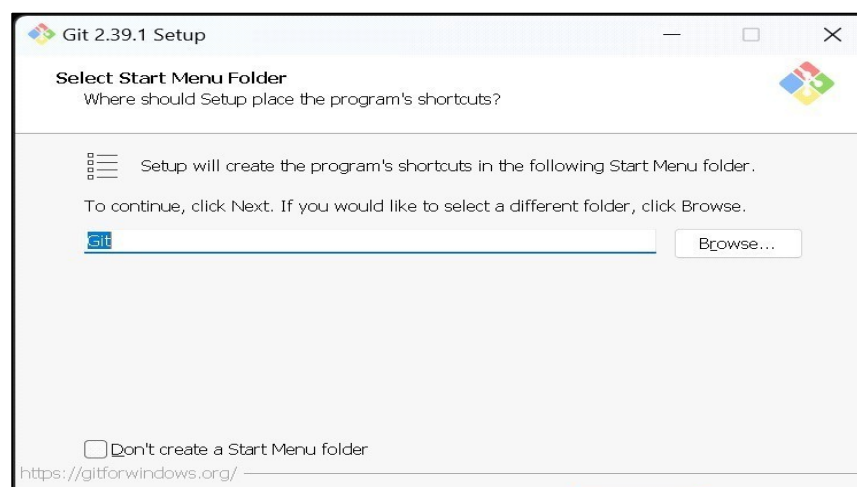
Git 2.39.1 Setup

Select Start Menu Folder
Where should Setup place the program's shortcuts?

Setup will create the program's shortcuts in the following Start Menu folder.

To continue, click Next. If you would like to select a different folder, click Browse.

Git

Browse...

Don't create a Start Menu folder

https://gitforwindows.org/